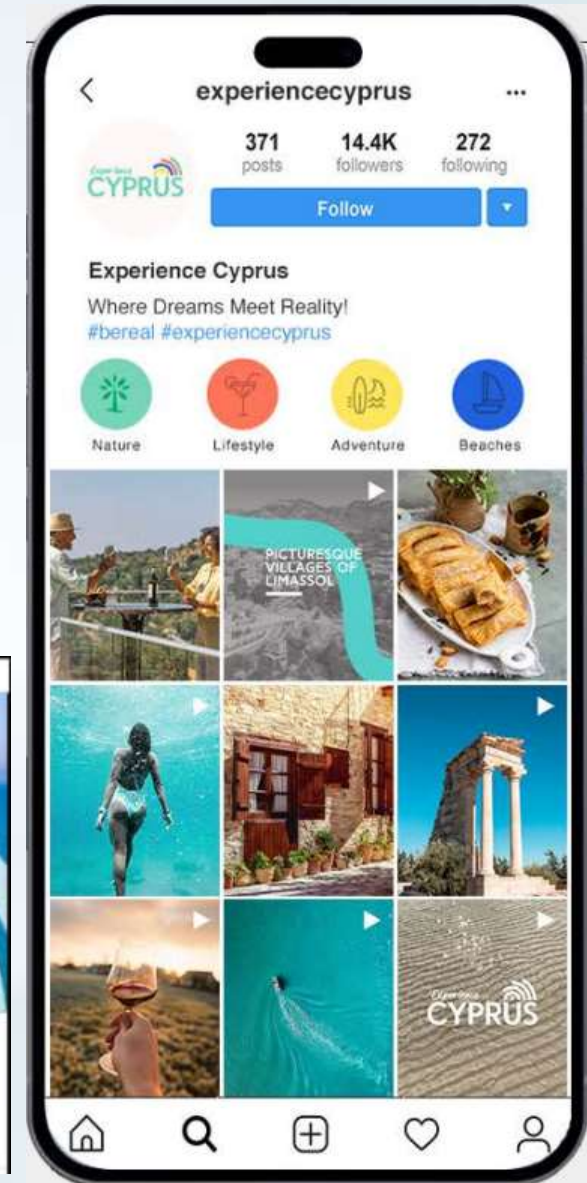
<

experiencecyprus

...

Experience CYPRUS

371
posts

14.4K
followers

272
following

Follow

Experience Cyprus

Where Dreams Meet Reality!
#bereal #experiencecyprus

Nature

Lifestyle

Adventure

Beaches

PICTURESQUE VILLAGES OF LIMASSOL

Experience CYPRUS